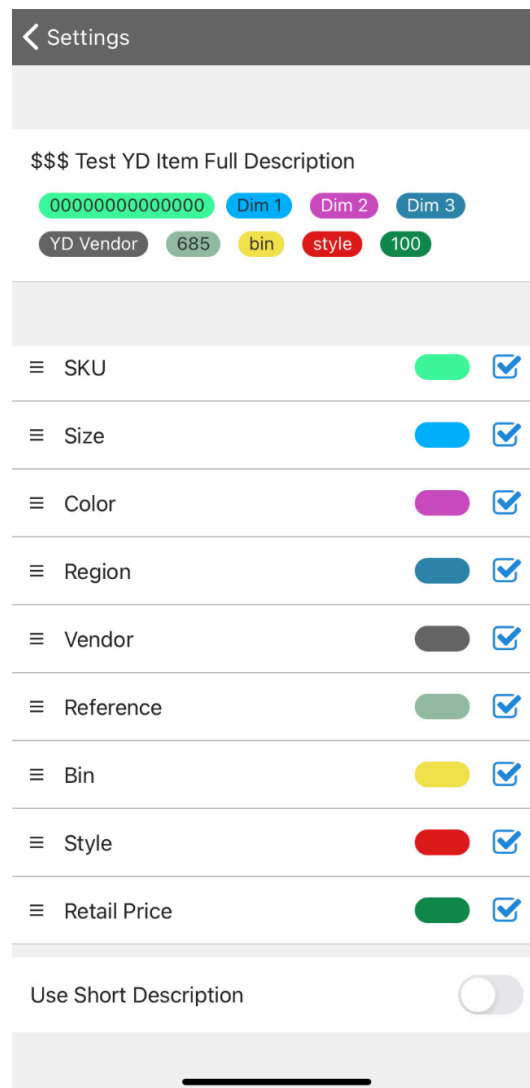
Settings

$$$ Test YD Item Full Description

00000000000000 Dim 1 Dim 2 Dim 3

YD Vendor 685 bin style 100

SKU

Size

Color

Region

Vendor

Reference

Bin

Style

Retail Price

Use Short Description